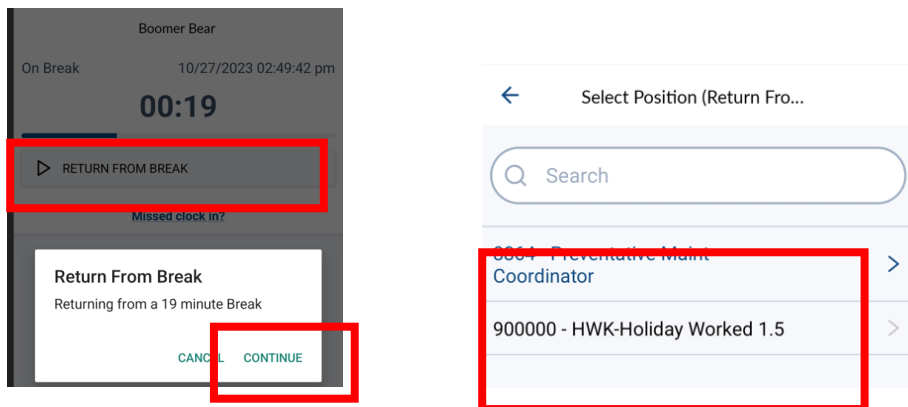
Boomer Bear

On Break 10/27/2023 02:49:42 pm

00:19

RETURN FROM BREAK

Missed clock in?

Return From Break

Returning from a 19 minute Break

CANCEL CONTINUE

Select Position (Return Fro...

Search

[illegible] - Preventative Maint Coordinator

900000 - HWK-Holiday Worked 1.5